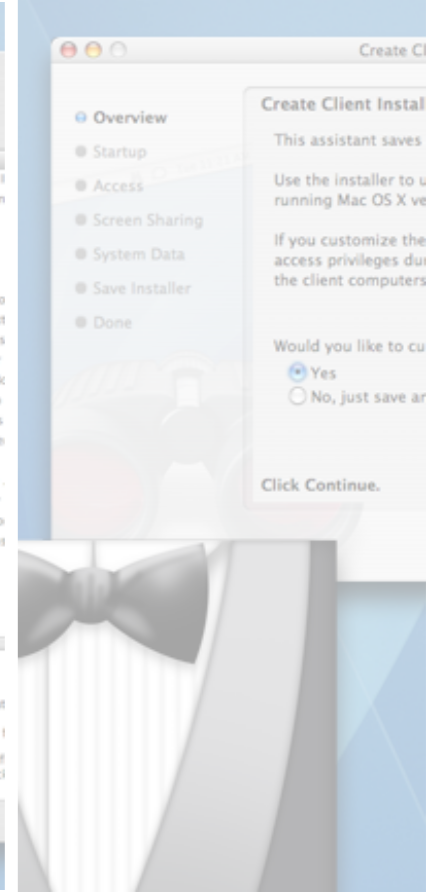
Create Cl

Overview
Startup
Access
Screen Sharing
System Data
Save Installer
Done

Create Client Instal

This assistant saves

Use the installer to u running Mac OS X ve

If you customize the access privileges dur the client computers

Would you like to cu
Yes
No, just save ar

Click Continue.